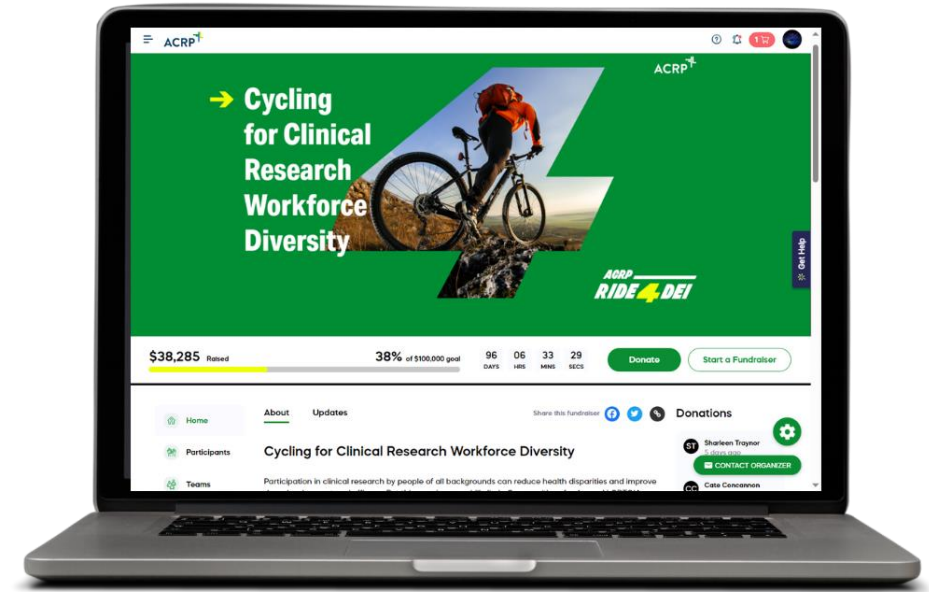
ACRP

1

→ Cycling for Clinical Research Workforce Diversity

ACRP

ACRP RIDE 4 DEI

Get Help

$38,285 Raised

38% of $100,000 goal

96 DAYS 06 HRS 33 MINS 29 SECS

Donate

Start a Fundraiser

Home

Participants

Teams

About

Updates

Share this fundraiser

Cycling for Clinical Research Workforce Diversity

Participation in clinical research by people of all backgrounds can reduce health disparities and improve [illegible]

Donations

ST Sharleen Traynor
5 days ago

CONTACT ORGANIZER

CC Cate Concannon